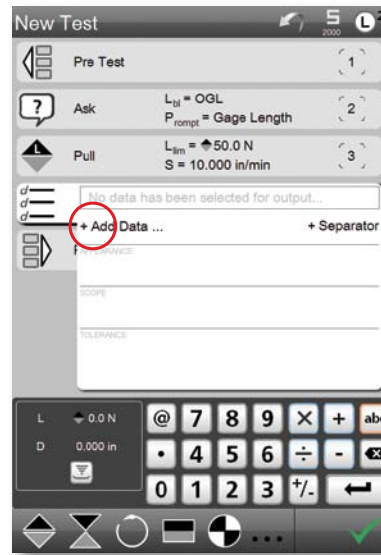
New Test

5
2000

Pre Test
1

Ask
$L_{bl}$ = OGL
$P_{rompt}$ = Gage Length
2

Pull
$L_{lim}$ = ⬘50.0 N
S = 10.000 in/min
3

No data has been selected for output...

+ Add Data ...
+ Separator

PARAMETERS

SCOPE

TOLERANCE

L ⬘ 0.0 N
D 0.000 in

@ 7 8 9 × + abc
• 4 5 6 ÷ -
0 1 2 3 +/-